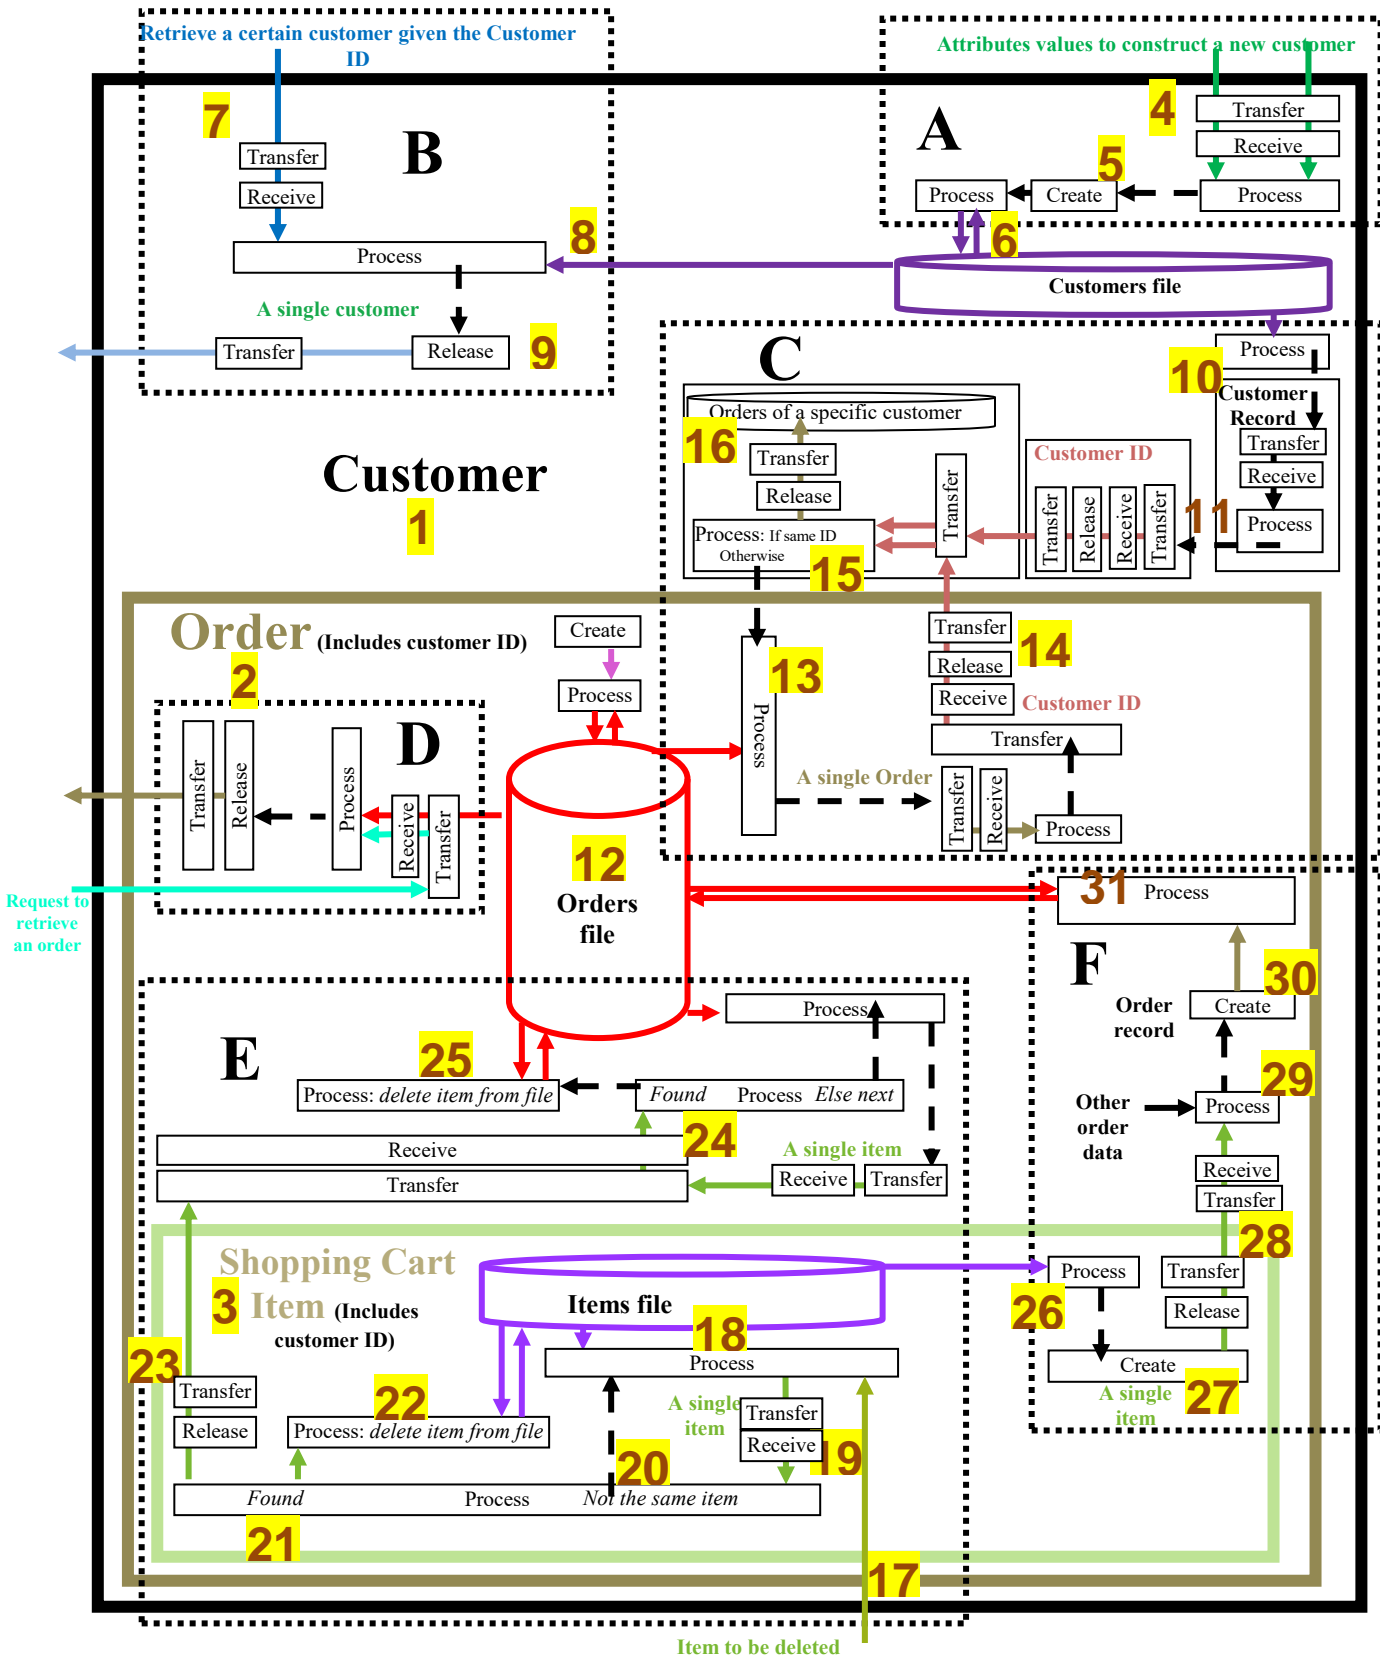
Retrieve a certain customer given the Customer ID

7

Transfer

Receive

B

Process

8

A single customer

Transfer

Release

9

Attributes values to construct a new customer

4

A

Transfer

Receive

5

Process

Create

Process

6

Customers file

C

Process

10

Customer Record

Transfer

Receive

Process

11

Orders of a specific customer

16

Transfer

Release

Process: If same ID Otherwise

15

Transfer

Customer ID

Transfer

Release

Receive

Transfer

Customer

1

Order (Includes customer ID)

2

Create

Process

13

Process

Transfer

Release

Receive

14

Customer ID

Transfer

A single Order

Transfer

Receive

Process

D

Transfer

Release

Process

Receive

Transfer

Request to retrieve an order

12

Orders file

31 Process

F

30

Order record

Create

29

Other order data

Process

Receive

Transfer

28

E

Process

25

Process: delete item from file

Found Process Else next

Receive

24

Transfer

A single item

Receive

Transfer

Shopping Cart

3 Item (Includes customer ID)

Items file

18

Process

26 Process

Transfer

Release

Create

A single item

27

23

Transfer

Release

22

Process: delete item from file

A single item

Transfer

Receive

19

20

Found Process Not the same item

21

17

Item to be deleted